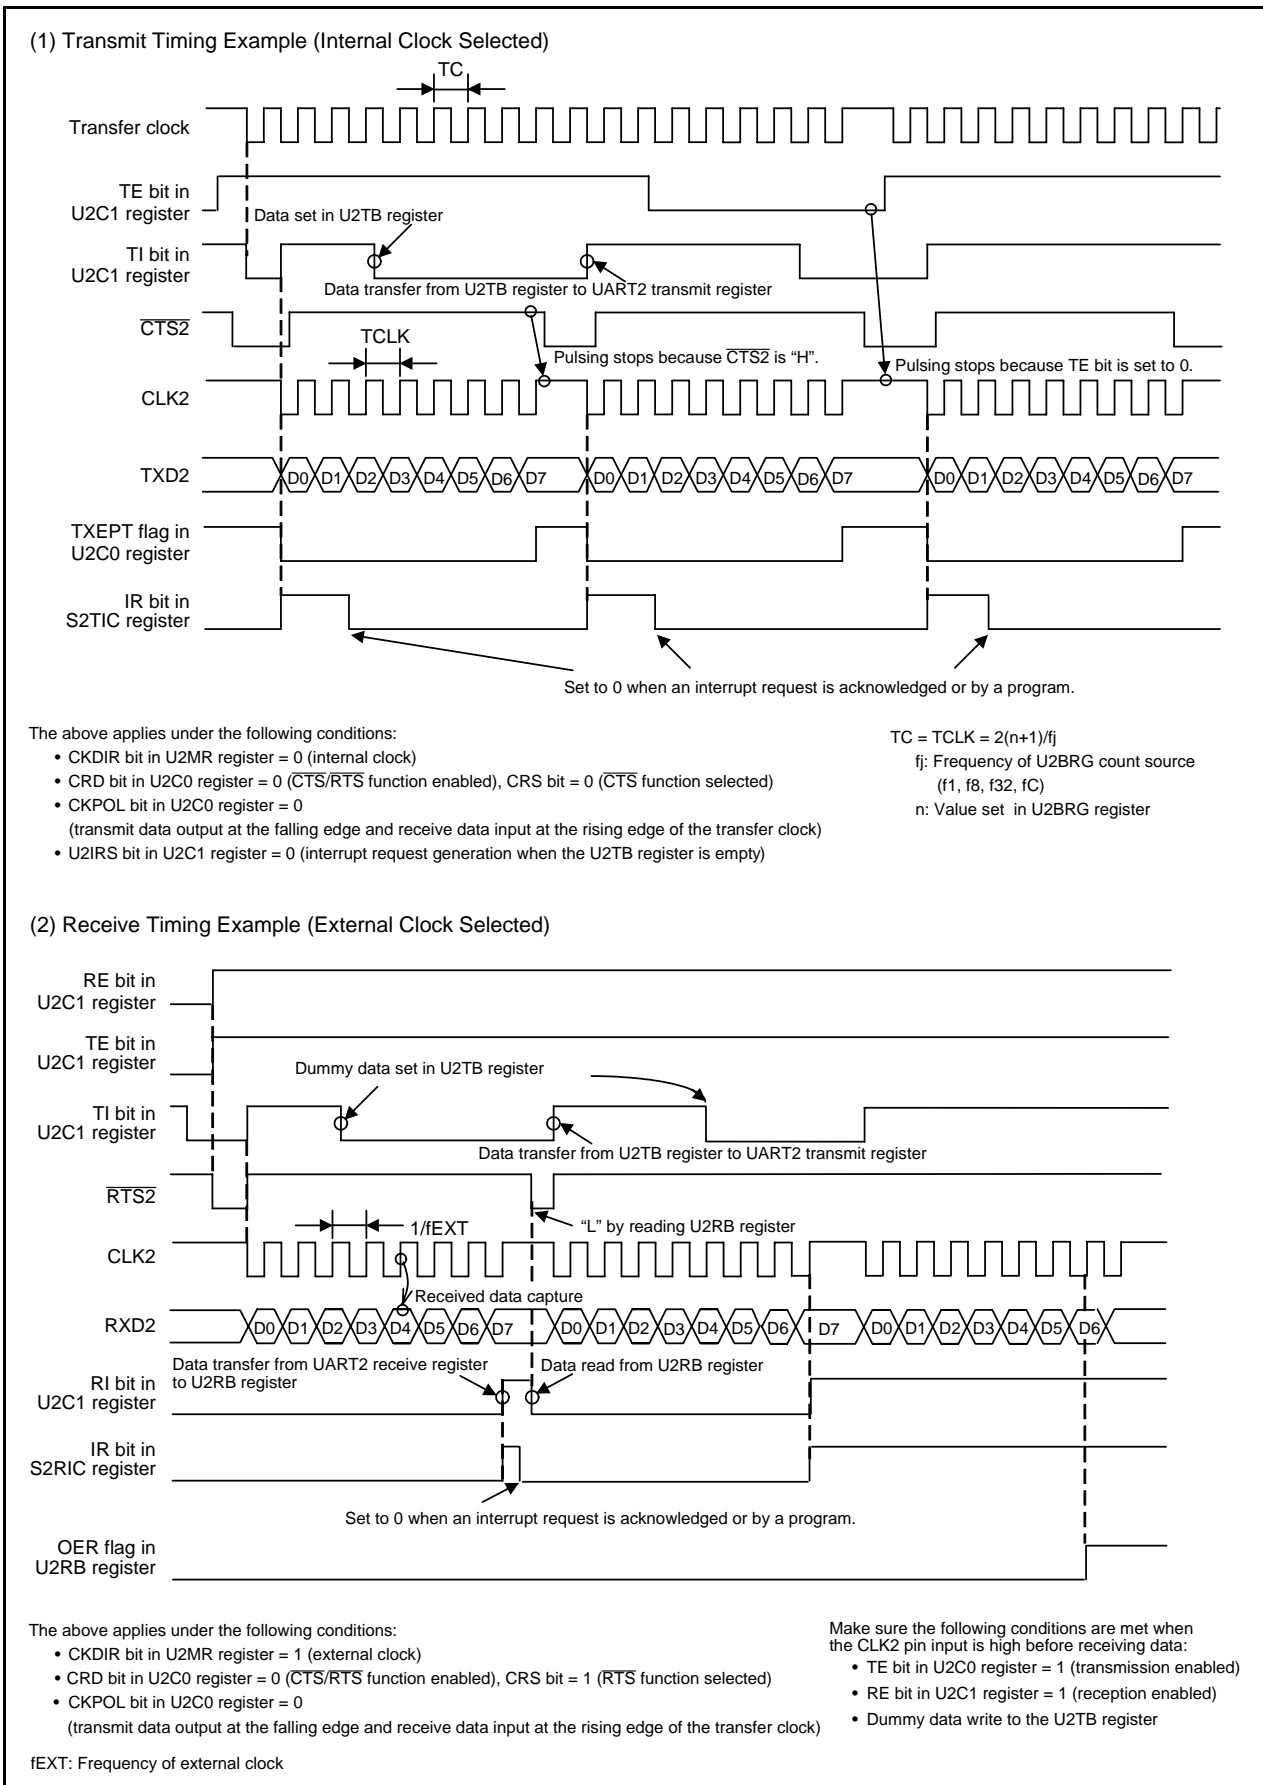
(1) Transmit Timing Example (Internal Clock Selected)

TC

Transfer clock

TE bit in U2C1 register

Data set in U2TB register

TI bit in U2C1 register

Data transfer from U2TB register to UART2 transmit register

$\overline{CTS2}$

TCLK

Pulsing stops because $\overline{CTS2}$ is "H".

Pulsing stops because TE bit is set to 0.

CLK2

TXD2

D0 D1 D2 D3 D4 D5 D6 D7 D0 D1 D2 D3 D4 D5 D6 D7 D0 D1 D2 D3 D4 D5 D6 D7

TXEPT flag in U2C0 register

IR bit in S2TIC register

Set to 0 when an interrupt request is acknowledged or by a program.

The above applies under the following conditions:
• CKDIR bit in U2MR register = 0 (internal clock)
• CRD bit in U2C0 register = 0 ($\overline{CTS}$/$\overline{RTS}$ function enabled), CRS bit = 0 ($\overline{CTS}$ function selected)
• CKPOL bit in U2C0 register = 0
(transmit data output at the falling edge and receive data input at the rising edge of the transfer clock)
• U2IRS bit in U2C1 register = 0 (interrupt request generation when the U2TB register is empty)

TC = TCLK = 2(n+1)/fj
fj: Frequency of U2BRG count source (f1, f8, f32, fC)
n: Value set in U2BRG register

(2) Receive Timing Example (External Clock Selected)

RE bit in U2C1 register

TE bit in U2C1 register

Dummy data set in U2TB register

TI bit in U2C1 register

Data transfer from U2TB register to UART2 transmit register

$\overline{RTS2}$

1/fEXT

"L" by reading U2RB register

CLK2

Received data capture

RXD2

D0 D1 D2 D3 D4 D5 D6 D7 D0 D1 D2 D3 D4 D5 D6 D7 D0 D1 D2 D3 D4 D5 D6

Data transfer from UART2 receive register to U2RB register

Data read from U2RB register

RI bit in U2C1 register

IR bit in S2RIC register

Set to 0 when an interrupt request is acknowledged or by a program.

OER flag in U2RB register

The above applies under the following conditions:
• CKDIR bit in U2MR register = 1 (external clock)
• CRD bit in U2C0 register = 0 ($\overline{CTS}$/$\overline{RTS}$ function enabled), CRS bit = 1 ($\overline{RTS}$ function selected)
• CKPOL bit in U2C0 register = 0
(transmit data output at the falling edge and receive data input at the rising edge of the transfer clock)

Make sure the following conditions are met when the CLK2 pin input is high before receiving data:
• TE bit in U2C0 register = 1 (transmission enabled)
• RE bit in U2C1 register = 1 (reception enabled)
• Dummy data write to the U2TB register

fEXT: Frequency of external clock